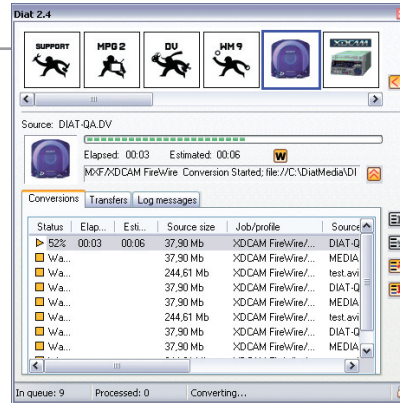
Diat 2.4

SUPPORT
MPG 2
DV
WM 9
XDCAM

Source: DIAT-QA.DV

Elapsed: 00:03 Estimated: 00:06 W

MXF/XDCAM FireWire Conversion Started; file://C:\DiatMedia\DI

Conversions | Transfers | Log messages

| Status | Elap... | Esti... | Source size | Job/profile | Source |
|---|---|---|---|---|---|
| 52% | 00:03 | 00:06 | 37,90 Mb | XDCAM FireWire/... | DIAT-Q |
| Wa... | | | 37,90 Mb | XDCAM FireWire/... | MEDIA |
| Wa... | | | 244,61 Mb | XDCAM FireWire/... | test.avi |
| Wa... | | | 37,90 Mb | XDCAM FireWire/... | DIAT-Q |
| Wa... | | | 37,90 Mb | XDCAM FireWire/... | MEDIA |
| Wa... | | | 244,61 Mb | XDCAM FireWire/... | test.avi |
| Wa... | | | 37,90 Mb | XDCAM FireWire/... | DIAT-Q |
| Wa... | | | 37,90 Mb | XDCAM FireWire/... | MEDIA |

In queue: 9 | Processed: 0 | Converting...